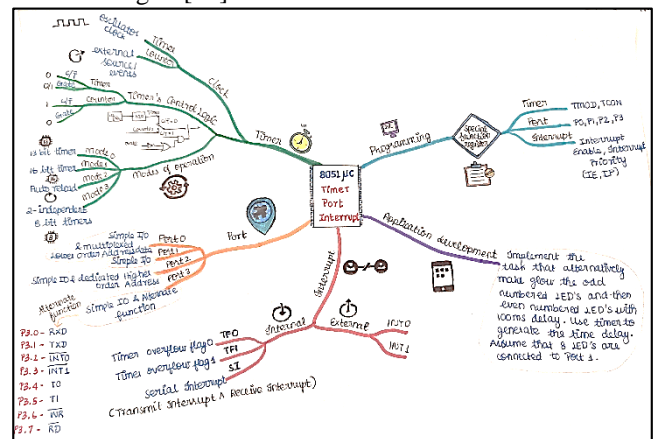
Oscillator clock
Timer
external source / events
Counter
Clock
C/T Gate Timer
C/T Gate Counter
Timer's Control Logic
13 bit timer Mode 0
16 bit timer Mode 1
Auto reload Mode 2
2 - independent 8 bit timers Mode 3
Modes of operation
Timer
8051 µC
Timer
Port
Interrupt
Programming
Special Function Registers
Timer TMOD, TCON
Port P0, P1, P2, P3
Interrupt Interrupt Enable, Interrupt Priority (IE, IP)
Port
Simple I/O & multiplexed lower order Address Port 0
Simple I/O Port 1
Simple I/O & dedicated higher order Address Port 2
Simple I/O & Alternate function Port 3
Alternate function
P3.0 - RXD
P3.1 - TXD
P3.2 - $\overline{INT0}$
P3.3 - $\overline{INT1}$
P3.4 - T0
P3.5 - T1
P3.6 - $\overline{WR}$
P3.7 - $\overline{RD}$
Interrupt
Internal
Timer overflow flag 0 TF0
Timer overflow flag 1 TF1
Serial Interrupt SI
(Transmit interrupt & Receive Interrupt)
External
INT0
INT1
Application development
Implement the task that alternatively make glow the odd numbered LED's and then even numbered LED's with 100ms delay. Use timer to generate the time delay. Assume that 8 LED's are connected to Port 1.